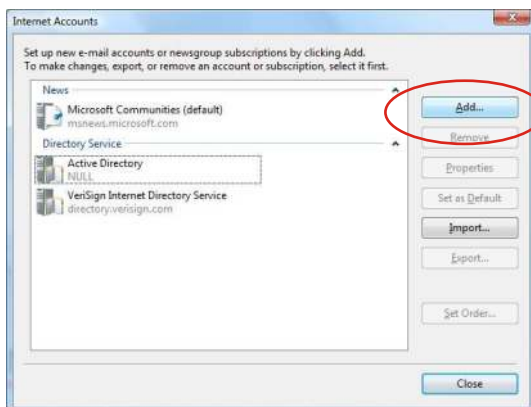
Internet Accounts

Set up new e-mail accounts or newsgroup subscriptions by clicking Add.
To make changes, export, or remove an account or subscription, select it first.

News
Microsoft Communities (default)
msnews.microsoft.com
Directory Service
Active Directory
NULL
VeriSign Internet Directory Service
directory.verisign.com

Add...
Remove
Properties
Set as Default
Import...
Export...
Set Order...
Close